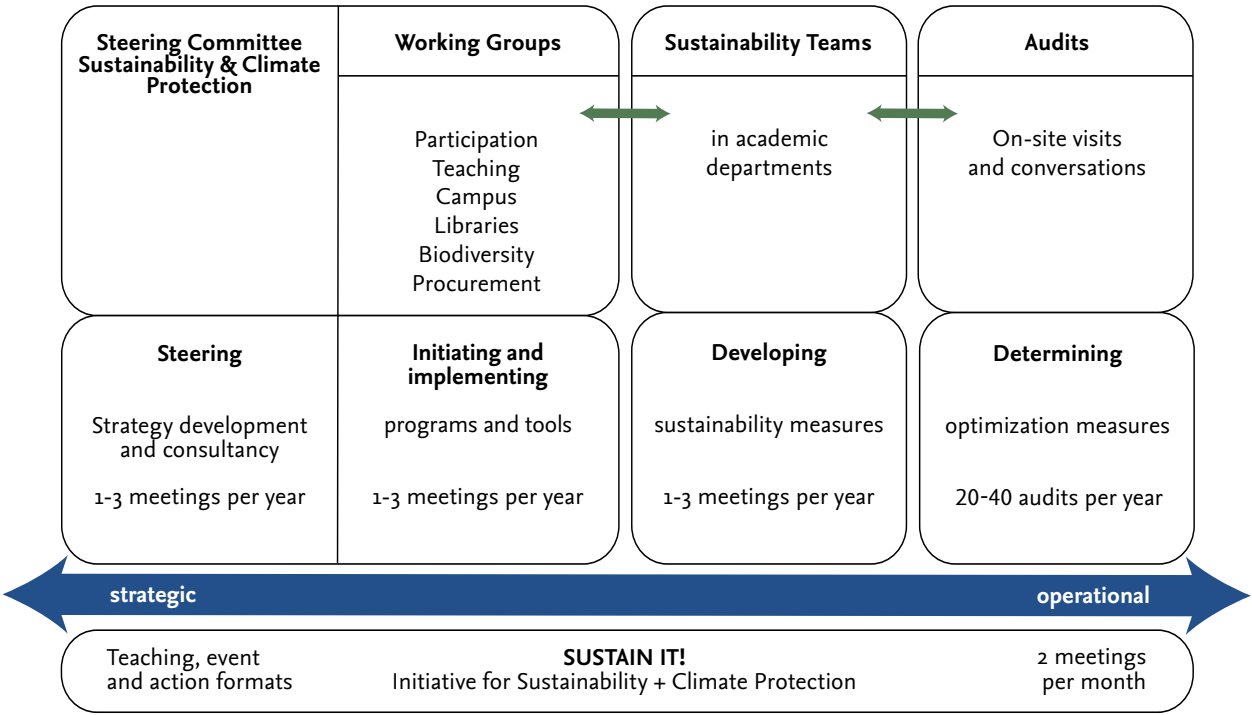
Steering Committee Sustainability & Climate Protection

Working Groups

Participation
Teaching
Campus
Libraries
Biodiversity
Procurement

Sustainability Teams

in academic departments

Audits

On-site visits and conversations

Steering

Strategy development and consultancy

1-3 meetings per year

Initiating and implementing

programs and tools

1-3 meetings per year

Developing

sustainability measures

1-3 meetings per year

Determining

optimization measures

20-40 audits per year

strategic

operational

Teaching, event and action formats

SUSTAIN IT!
Initiative for Sustainability + Climate Protection

2 meetings per month